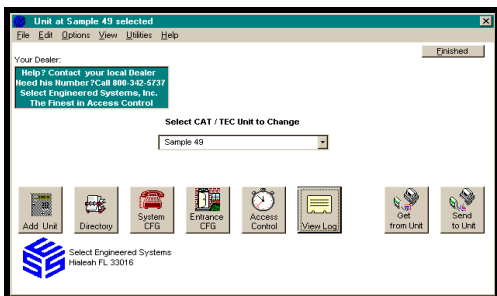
Unit at Sample 49 selected

File Edit Options View Utilities Help

Finished

Your Dealer:

Help? Contact your local Dealer
Need his Number? Call 800-342-5737
Select Engineered Systems, Inc.
The Finest in Access Control

Select CAT / TEC Unit to Change

Sample 49

Add Unit | Directory | System CFG | Entrance CFG | Access Control | View Log | Get from Unit | Send to Unit

Select Engineered Systems
Hialeah FL 33016